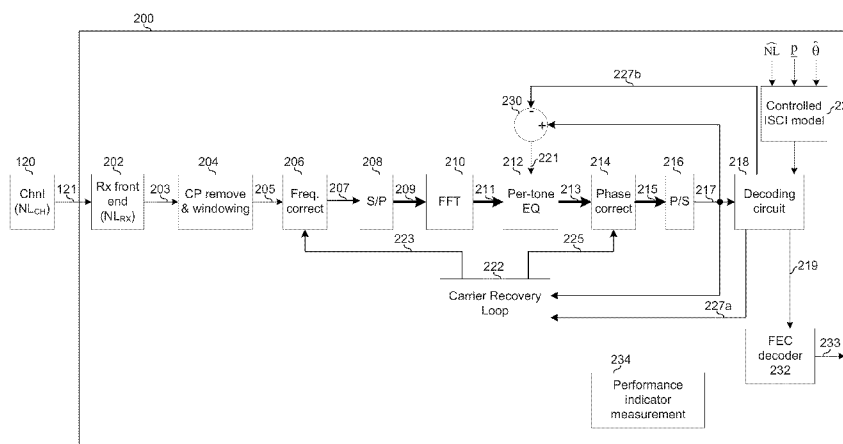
200

$\widehat{NL}$ $\hat{p}$ $\hat{\theta}$

227b

230

+

Controlled ISCI model 22

120 Chnl ($NL_{CH}$)

121

202 Rx front end ($NL_{RX}$)

203

204 CP remove & windowing

205

206 Freq. correct

207

208 S/P

209

210 FFT

211

212 Per-tone EQ

221

213

214 Phase correct

215

216 P/S

217

218 Decoding circuit

223

225

222

Carrier Recovery Loop

227a

219

FEC decoder 232

233

234

Performance indicator measurement